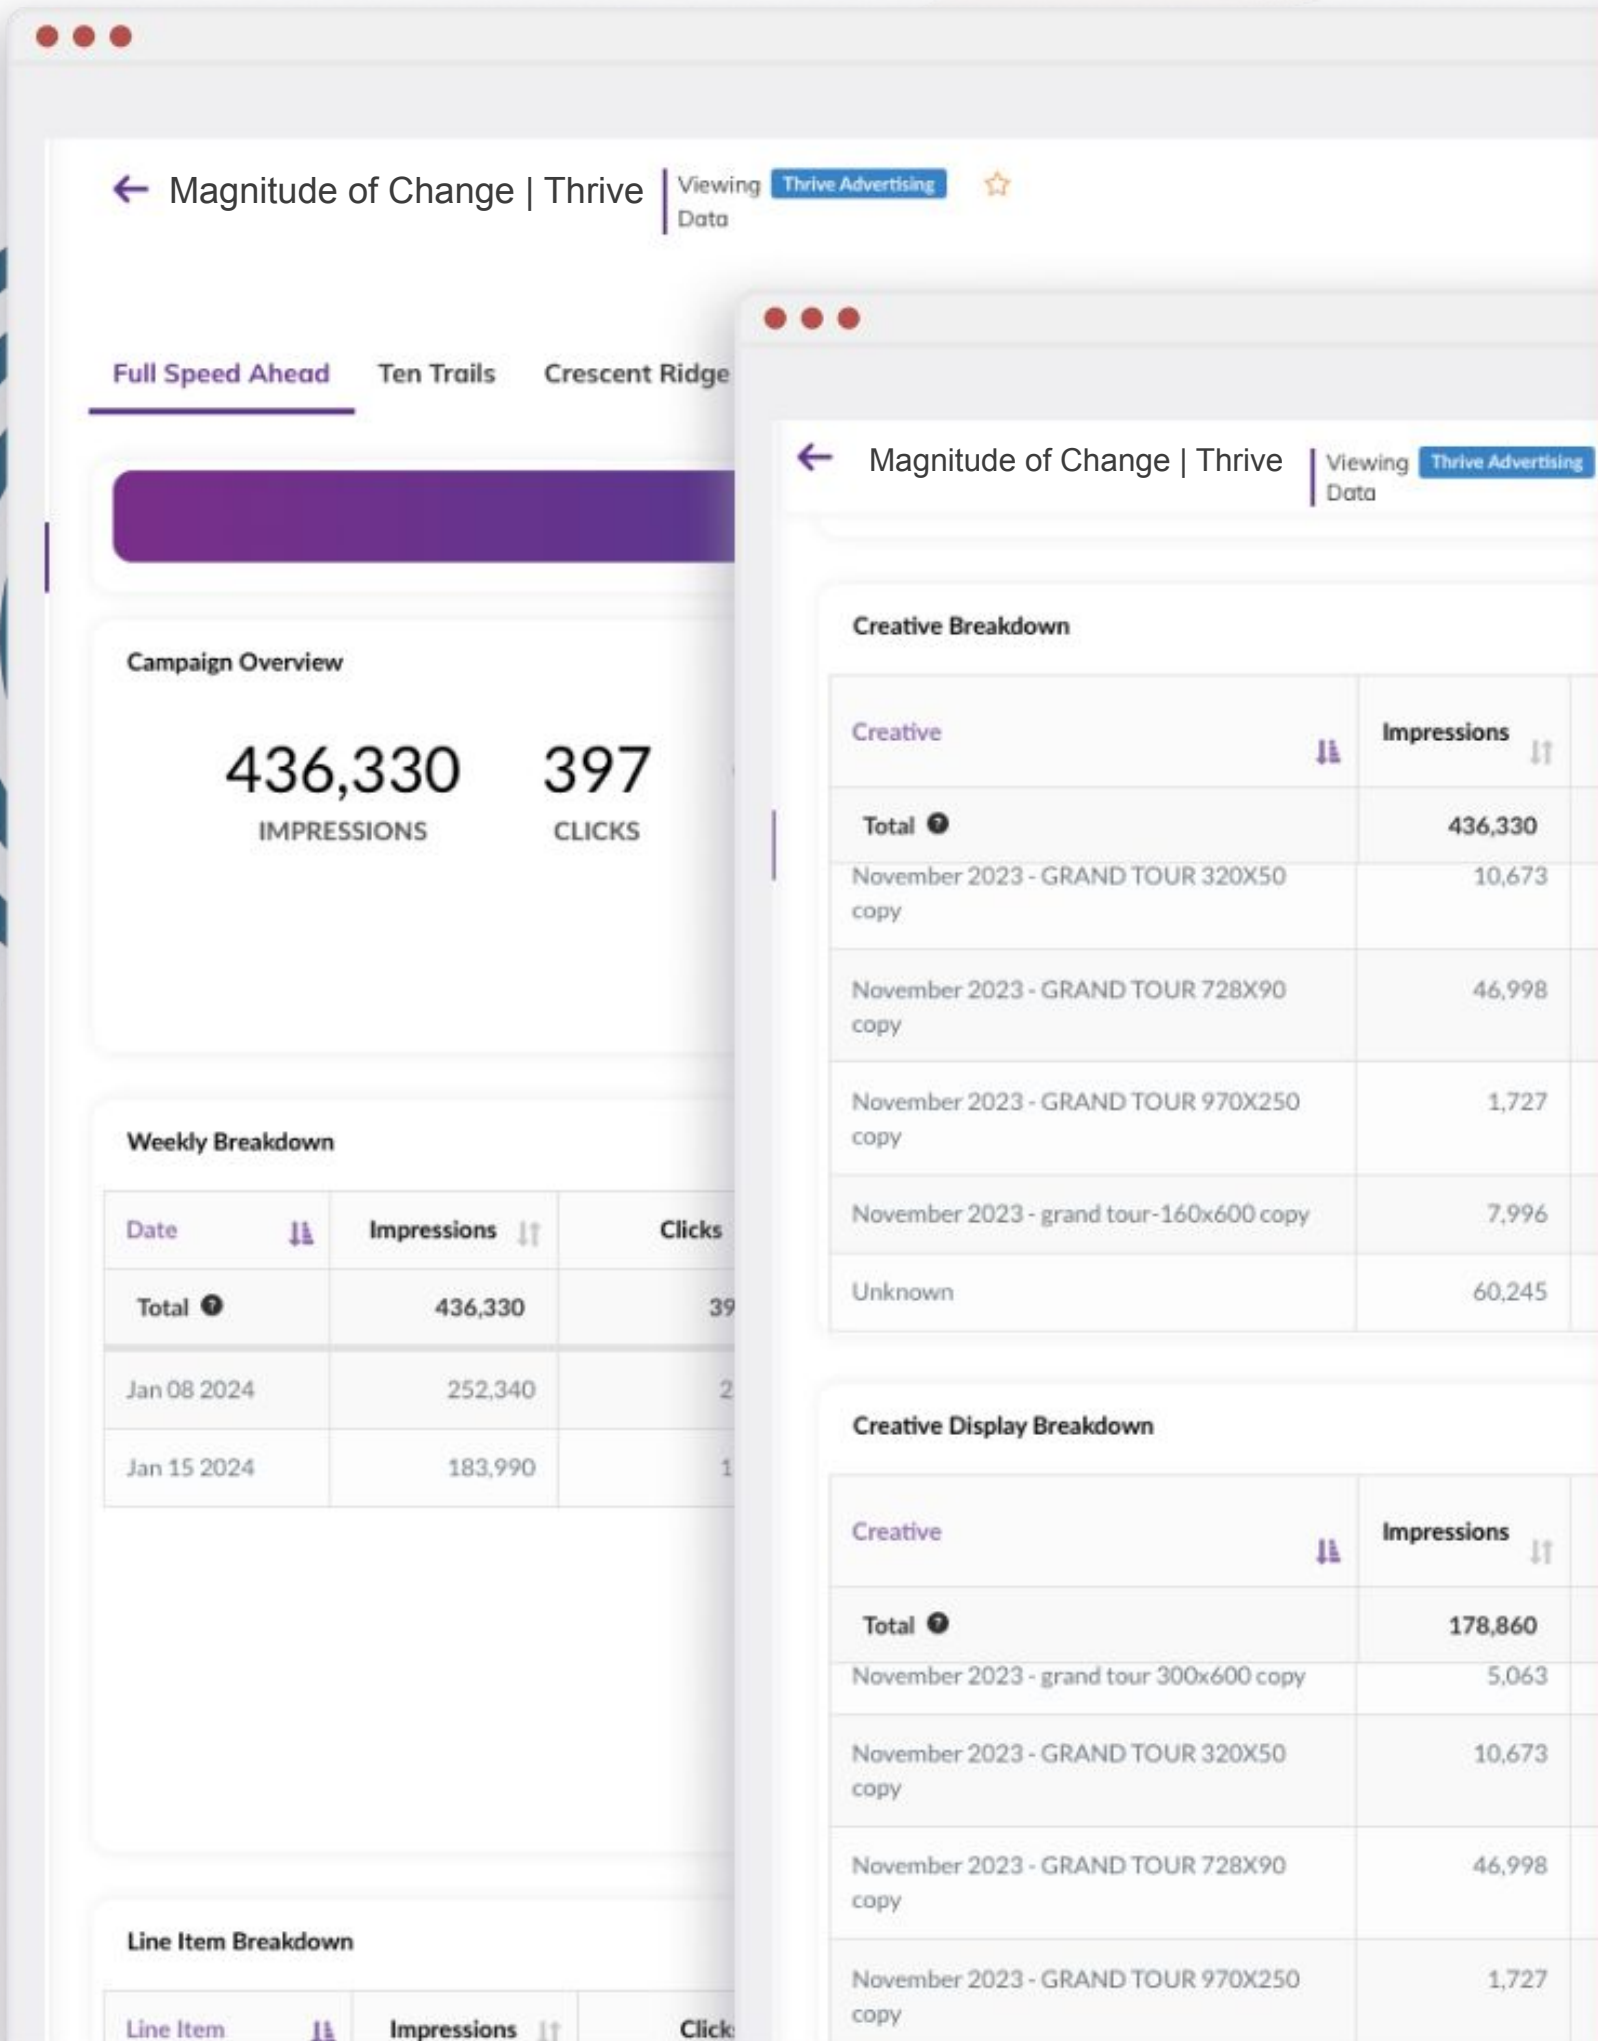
Magnitude of Change | Thrive

Viewing Data Thrive Advertising

Full Speed Ahead Ten Trails Crescent Ridge

Campaign Overview

436,330 IMPRESSIONS

397 CLICKS

Weekly Breakdown

| Date | Impressions | Clicks |
|---|---|---|
| Total | 436,330 | 39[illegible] |
| Jan 08 2024 | 252,340 | 2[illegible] |
| Jan 15 2024 | 183,990 | 1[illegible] |

Line Item Breakdown

| Line Item | Impressions | Click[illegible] |
|---|---|---|

Magnitude of Change | Thrive

Viewing Data Thrive Advertising

Creative Breakdown

| Creative | Impressions |
|---|---|
| Total | 436,330 |
| November 2023 - GRAND TOUR 320X50 copy | 10,673 |
| November 2023 - GRAND TOUR 728X90 copy | 46,998 |
| November 2023 - GRAND TOUR 970X250 copy | 1,727 |
| November 2023 - grand tour-160x600 copy | 7,996 |
| Unknown | 60,245 |

Creative Display Breakdown

| Creative | Impressions |
|---|---|
| Total | 178,860 |
| November 2023 - grand tour 300x600 copy | 5,063 |
| November 2023 - GRAND TOUR 320X50 copy | 10,673 |
| November 2023 - GRAND TOUR 728X90 copy | 46,998 |
| November 2023 - GRAND TOUR 970X250 copy | 1,727 |